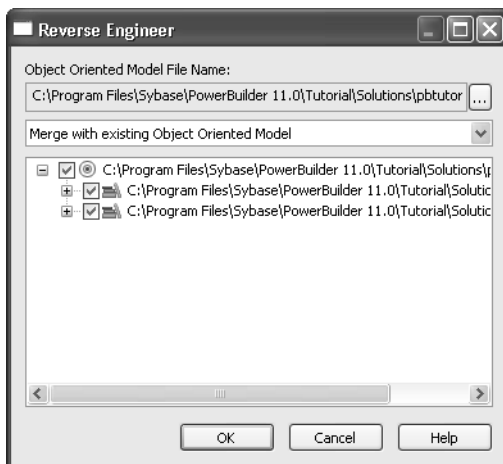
Reverse Engineer

Object Oriented Model File Name:

C:\Program Files\Sybase\PowerBuilder 11.0\Tutorial\Solutions\pbtutor ...

Merge with existing Object Oriented Model

C:\Program Files\Sybase\PowerBuilder 11.0\Tutorial\Solutions\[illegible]
C:\Program Files\Sybase\PowerBuilder 11.0\Tutorial\Solutic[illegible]
C:\Program Files\Sybase\PowerBuilder 11.0\Tutorial\Solutic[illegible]

OK
Cancel
Help